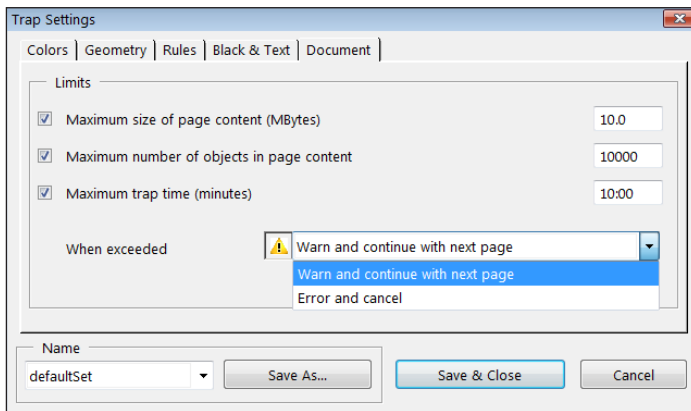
Trap Settings

Colors | Geometry | Rules | Black & Text | Document

Limits

Maximum size of page content (MBytes) 10.0

Maximum number of objects in page content 10000

Maximum trap time (minutes) 10:00

When exceeded

Warn and continue with next page

Warn and continue with next page

Error and cancel

Name

defaultSet

Save As...

Save & Close

Cancel